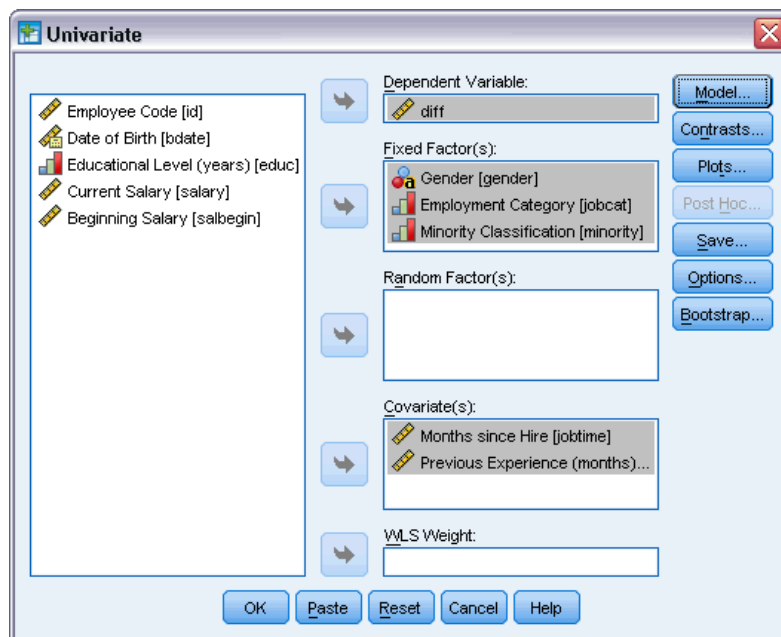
Univariate

Employee Code [id]
Date of Birth [bdate]
Educational Level (years) [educ]
Current Salary [salary]
Beginning Salary [salbegin]

Dependent Variable:
diff

Fixed Factor(s):
Gender [gender]
Employment Category [jobcat]
Minority Classification [minority]

Random Factor(s):

Covariate(s):
Months since Hire [jobtime]
Previous Experience (months)...

WLS Weight:

Model...
Contrasts...
Plots...
Post Hoc...
Save...
Options...
Bootstrap...

OK
Paste
Reset
Cancel
Help